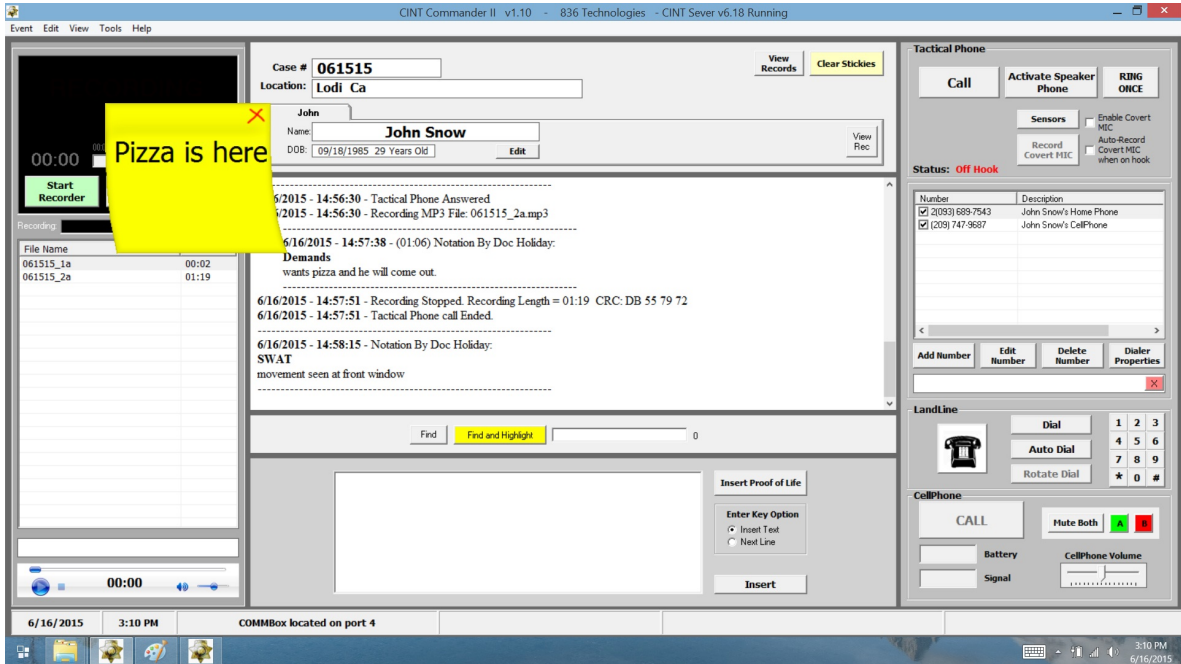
CINT Commander II v1.10 - 836 Technologies - CINT Sever v6.18 Running

Event Edit View Tools Help

00:00

Start Recorder

Pizza is here

Recording:

| File Name | |
|---|---|
| 061515_1a | 00:02 |
| 061515_2a | 01:19 |

00:00

Case # 061515
Location: Lodi Ca

View Records
Clear Stickies

John
Name: John Snow
DOB: 09/18/1985 29 Years Old
Edit
View Rec

6/2015 - 14:56:30 - Tactical Phone Answered
6/2015 - 14:56:30 - Recording MP3 File: 061515_2a.mp3

6/16/2015 - 14:57:38 - (01:06) Notation By Doc Holiday:
Demands
wants pizza and he will come out.

6/16/2015 - 14:57:51 - Recording Stopped. Recording Length = 01:19 CRC: DB 55 79 72
6/16/2015 - 14:57:51 - Tactical Phone call Ended.

6/16/2015 - 14:58:15 - Notation By Doc Holiday:
SWAT
movement seen at front window

Find
Find and Highlight
0

Insert Proof of Life
Enter Key Option
Insert Text
Next Line
Insert

Tactical Phone
Call
Activate Speaker Phone
RING ONCE
Sensors
Enable Covert MIC
Record Covert MIC
Auto-Record Covert MIC when on hook
Status: Off Hook

| Number | Description |
|---|---|
| 2(093) 689-7543 | John Snow's Home Phone |
| (209) 747-9687 | John Snow's CellPhone |

Add Number
Edit Number
Delete Number
Dialer Properties

LandLine
Dial
Auto Dial
Rotate Dial
1 2 3
4 5 6
7 8 9
* 0 #

CellPhone
CALL
Mute Both
A
B
Battery
Signal
CellPhone Volume

6/16/2015 3:10 PM COMMBox located on port 4

3:10 PM
6/16/2015